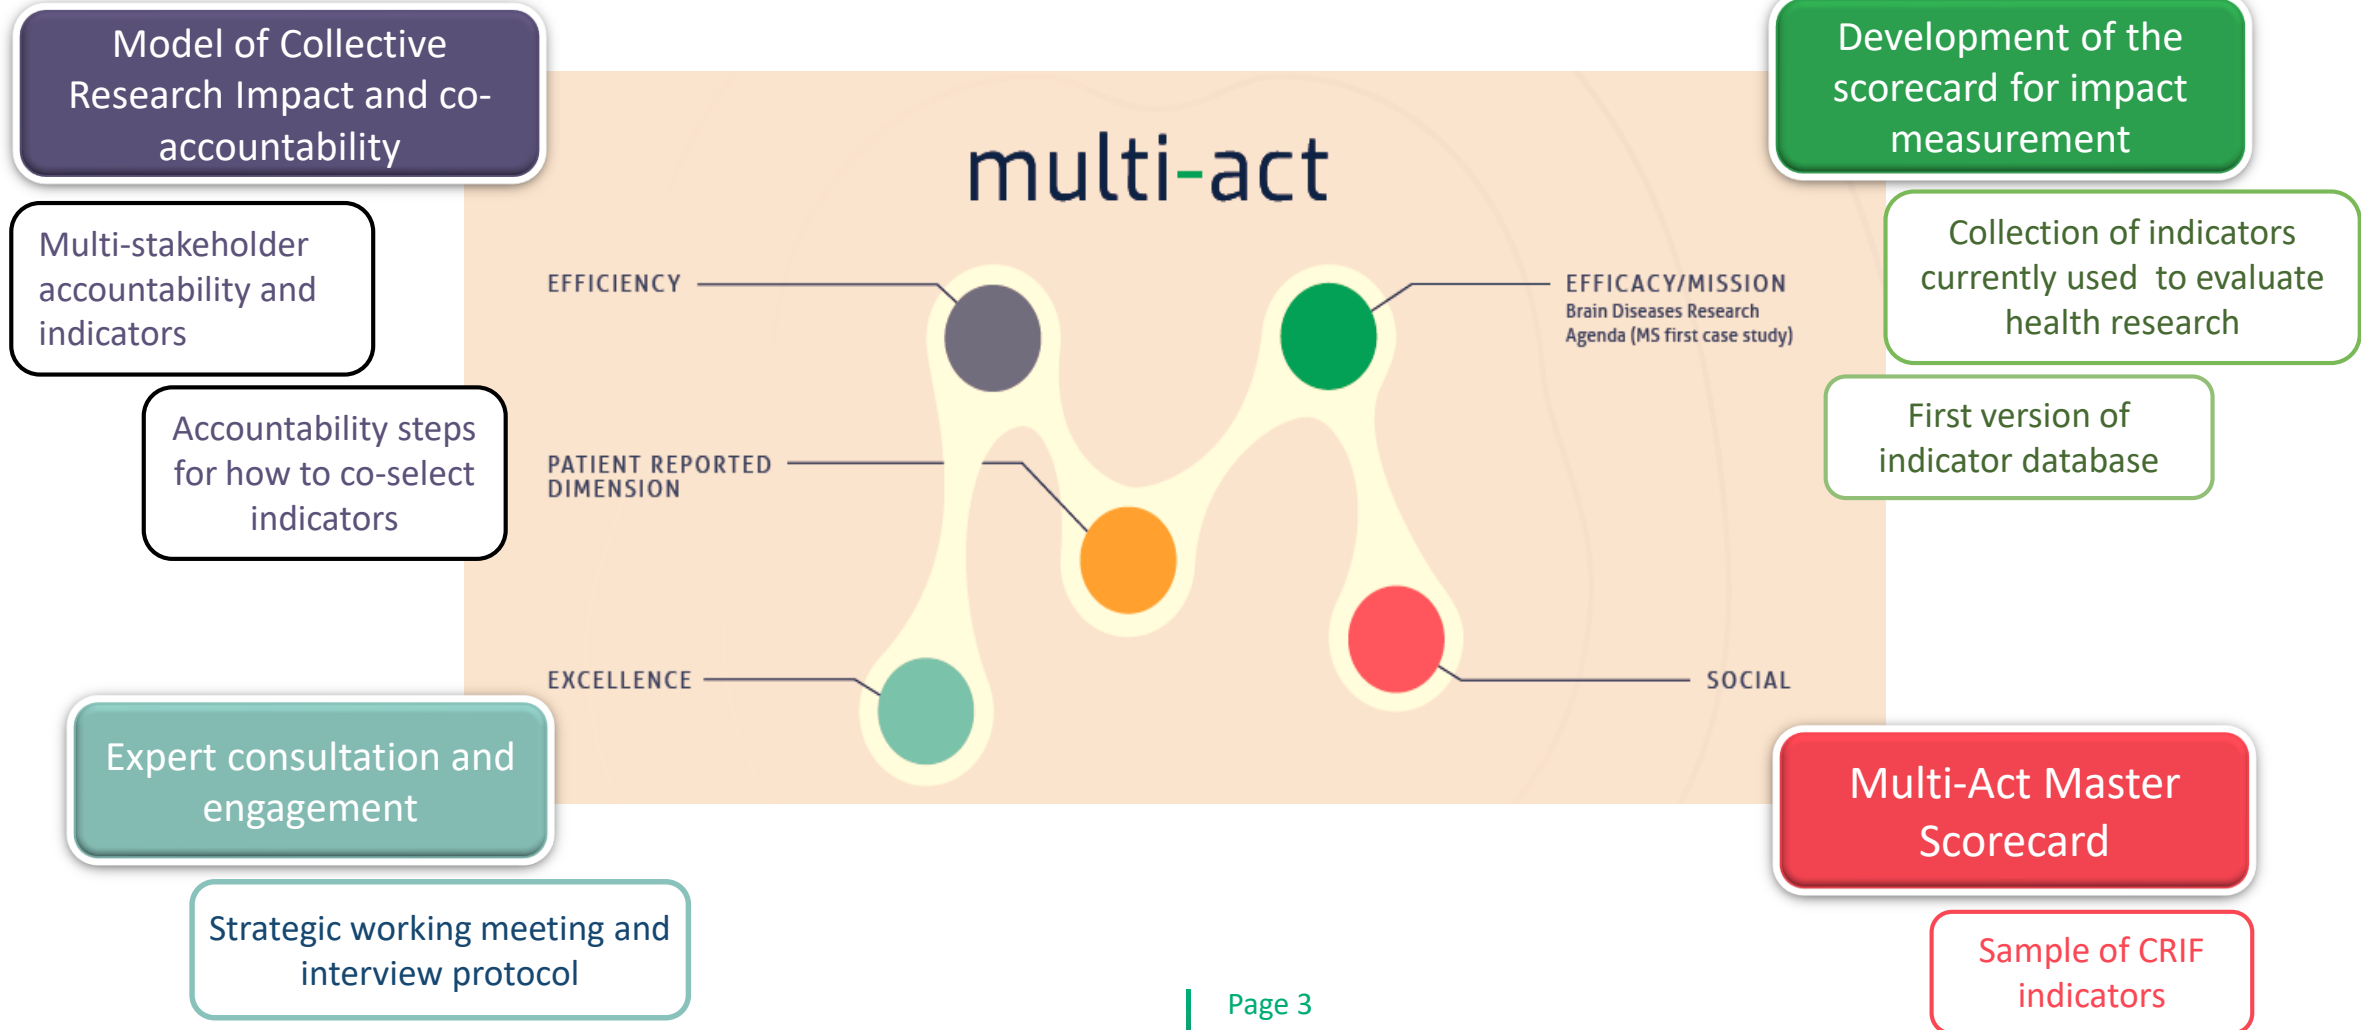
Model of Collective Research Impact and co-accountability

Multi-stakeholder accountability and indicators

Accountability steps for how to co-select indicators

multi-act

EFFICIENCY

PATIENT REPORTED DIMENSION

EXCELLENCE

EFFICACY/MISSION
Brain Diseases Research Agenda (MS first case study)

SOCIAL

Development of the scorecard for impact measurement

Collection of indicators currently used to evaluate health research

First version of indicator database

Expert consultation and engagement

Strategic working meeting and interview protocol

Multi-Act Master Scorecard

Sample of CRIF indicators

Page 3